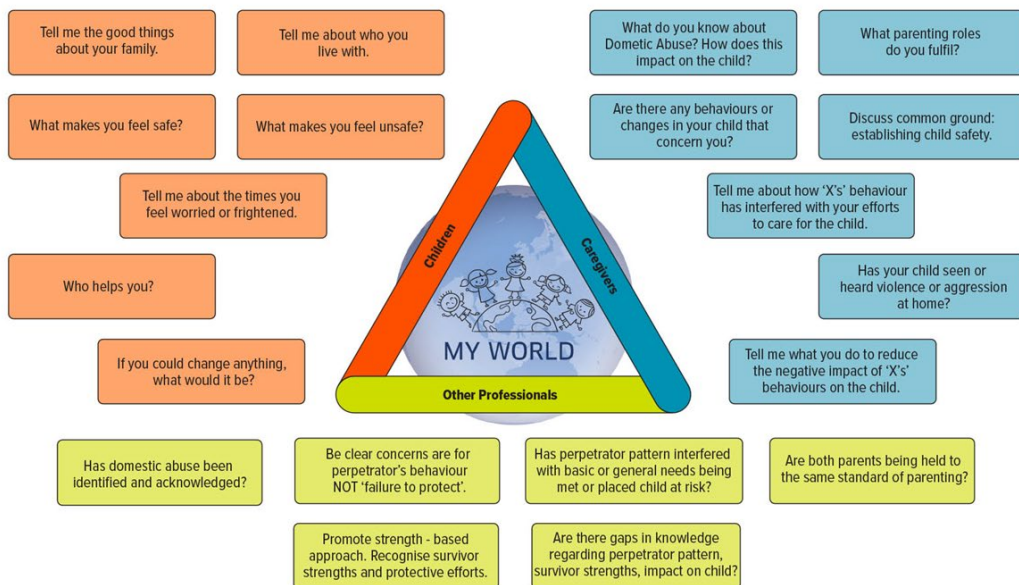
Tell me the good things about your family.

Tell me about who you live with.

What makes you feel safe?

What makes you feel unsafe?

Tell me about the times you feel worried or frightened.

Who helps you?

If you could change anything, what would it be?

What do you know about Dometic Abuse? How does this impact on the child?

What parenting roles do you fulfil?

Are there any behaviours or changes in your child that concern you?

Discuss common ground: establishing child safety.

Tell me about how 'X's' behaviour has interfered with your efforts to care for the child.

Has your child seen or heard violence or aggression at home?

Tell me what you do to reduce the negative impact of 'X's' behaviours on the child.

Children

Caregivers

MY WORLD

Other Professionals

Has domestic abuse been identified and acknowledged?

Be clear concerns are for perpetrator's behaviour NOT 'failure to protect'.

Has perpetrator pattern interfered with basic or general needs being met or placed child at risk?

Are both parents being held to the same standard of parenting?

Promote strength - based approach. Recognise survivor strengths and protective efforts.

Are there gaps in knowledge regarding perpetrator pattern, survivor strengths, impact on child?